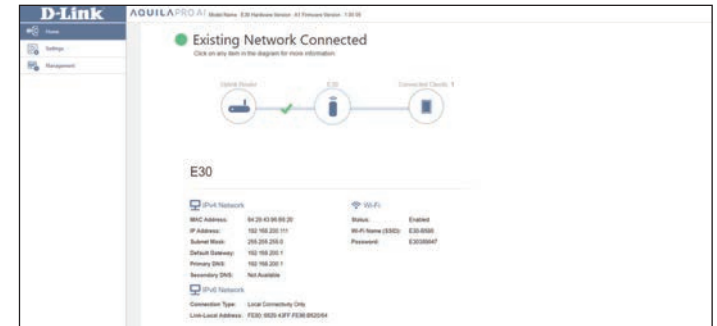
D-Link

AQUILA PRO AI Model Name: E30 Hardware Version: A1 Firmware Version: 1.00.00

Home

Settings

Management

Existing Network Connected

Click on any item in the diagram for more information.

Uplink Router

E30

Connected Clients: 1

E30

IPv4 Network

MAC Address: 84:26:43:66:66:20

IP Address: 192.168.200.111

Subnet Mask: 255.255.255.0

Default Gateway: 192.168.200.1

Primary DNS: 192.168.200.1

Secondary DNS: Not Available

Wi-Fi

Status: Enabled

Wi-Fi Name (SSID): E30-6620

Password: E3038447

IPv6 Network

Connection Type: Local Connectivity Only

Link-Local Address: FE80::8626:43FF:FE66:6620/64